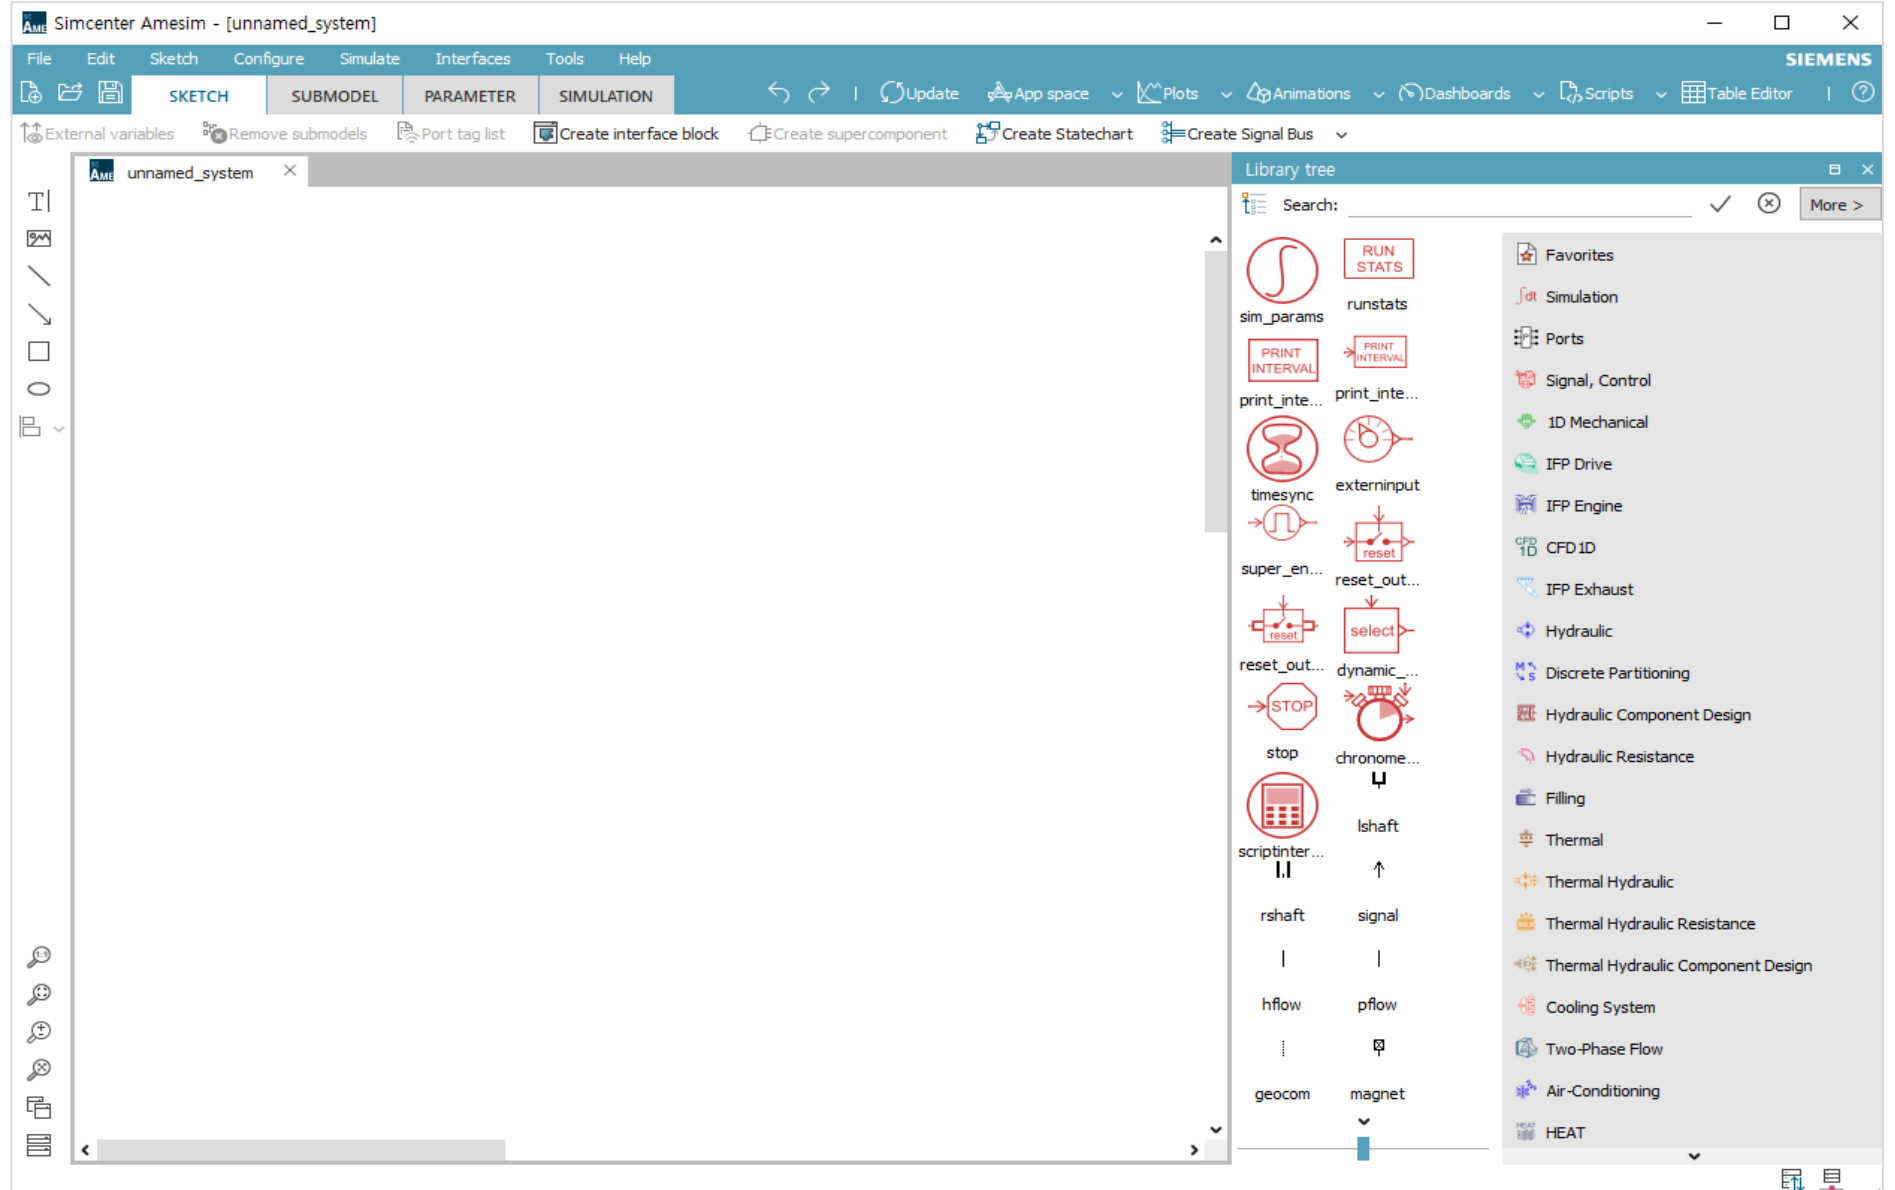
Simcenter Amesim - [unnamed_system]

File Edit Sketch Configure Simulate Interfaces Tools Help SIEMENS

SKETCH SUBMODEL PARAMETER SIMULATION Update App space Plots Animations Dashboards Scripts Table Editor

External variables Remove submodels Port tag list Create interface block Create supercomponent Create Statechart Create Signal Bus

unnamed_system

Library tree

Search: More >

RUN STATS
sim_params runstats
PRINT INTERVAL
print_inte... print_inte...
timesync externinput
super_en... reset_out...
reset
reset_out... dynamic_...
select
STOP
stop chronome...
scriptinter... lshaft
rshaft signal
hflow pflow
geocom magnet

Favorites
Simulation
Ports
Signal, Control
1D Mechanical
IFP Drive
IFP Engine
CFD 1D
IFP Exhaust
Hydraulic
Discrete Partitioning
Hydraulic Component Design
Hydraulic Resistance
Filling
Thermal
Thermal Hydraulic
Thermal Hydraulic Resistance
Thermal Hydraulic Component Design
Cooling System
Two-Phase Flow
Air-Conditioning
HEAT